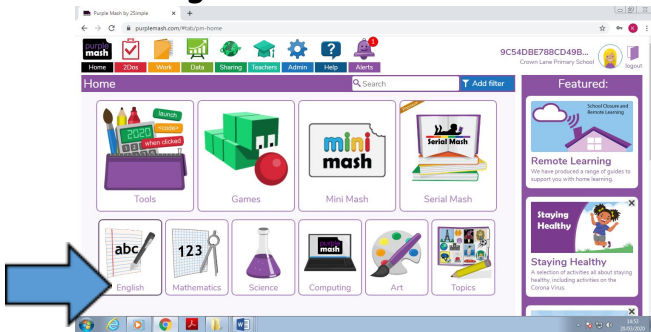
Purple Mash by 2Simple
purplemash.com/#tab/pm-home

purple mash
Home 2Dos Work Data Sharing Teachers Admin Help Alerts
1
9C54DBE788CD49B...
Crown Lane Primary School
logout

Home
Search
Add filter

launch
<code>
2020
when clicked
Tools
Games
mini mash
Mini Mash
Serial Mash
Serial Mash
abc
English
123
Mathematics
Science
purple mash
Computing
Art
Topics

Featured:
School Closure and Remote Learning
Remote Learning
We have produced a range of guides to support you with home learning.
Staying Healthy
Staying Healthy
A selection of activities all about staying healthy, including activities on the Corona Virus.

14:31
28/03/2020